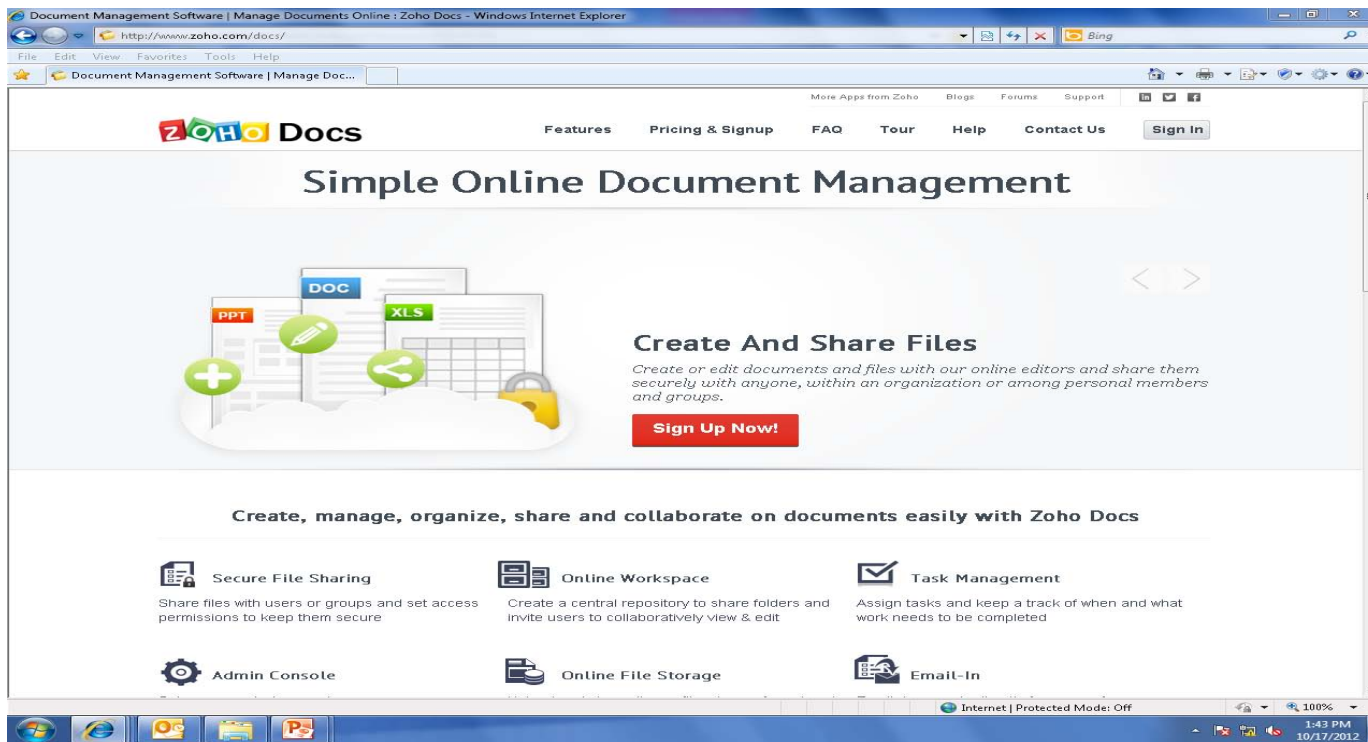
Document Management Software | Manage Documents Online : Zoho Docs - Windows Internet Explorer

http://www.zoho.com/docs/

Bing

File Edit View Favorites Tools Help

Document Management Software | Manage Doc...

More Apps from Zoho Blogs Forums Support

ZOHO Docs

Features Pricing & Signup FAQ Tour Help Contact Us Sign In

Simple Online Document Management

DOC

PPT

XLS

Create And Share Files

Create or edit documents and files with our online editors and share them securely with anyone, within an organization or among personal members and groups.

Sign Up Now!

Create, manage, organize, share and collaborate on documents easily with Zoho Docs

Secure File Sharing

Share files with users or groups and set access permissions to keep them secure

Online Workspace

Create a central repository to share folders and invite users to collaboratively view & edit

Task Management

Assign tasks and keep a track of when and what work needs to be completed

Admin Console

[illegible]

Online File Storage

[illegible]

Email-In

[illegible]

Internet | Protected Mode: Off

100%

1:43 PM
10/17/2012